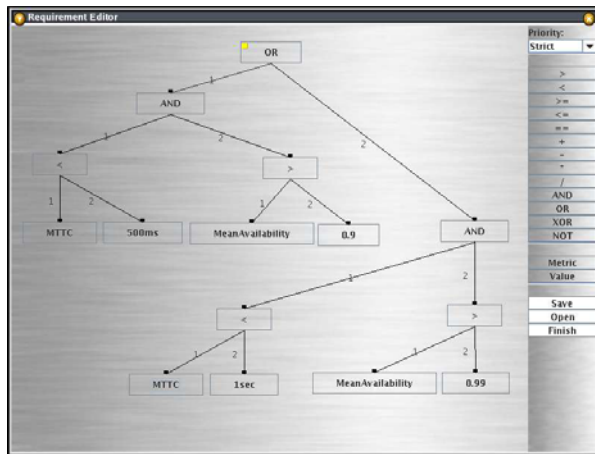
Requirement Editor

OR
1
2
AND
1
2
<
>
1
2
1
2
MTTC
500ms
MeanAvailability
0.9
AND
1
2
<
>
1
2
1
2
MTTC
1sec
MeanAvailability
0.99

Priority:
Strict
>
<
>=
<=
==
+
-
*
/
AND
OR
XOR
NOT
Metric
Value
Save
Open
Finish